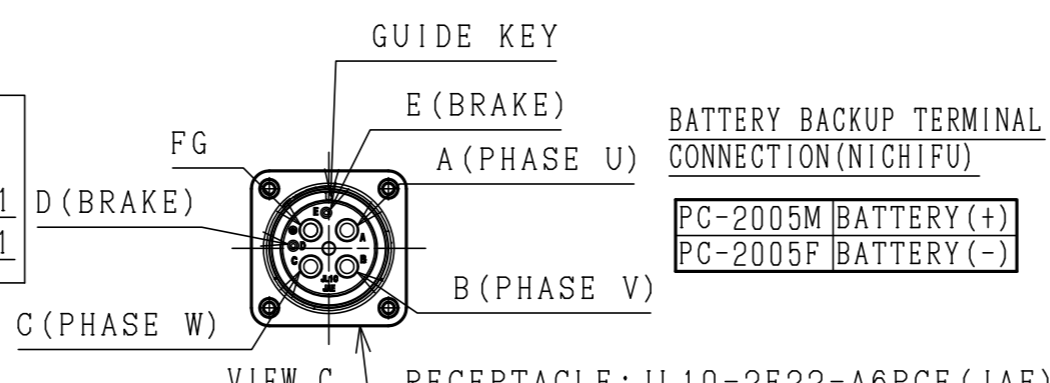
GUIDE KEY

E(BRAKE)

FG

A(PHASE U)

1 D(BRAKE)

1

B(PHASE V)

C(PHASE W)

BATTERY BACKUP TERMINAL CONNECTION(NICHIFU)

| PC-2005M | BATTERY(+) |
|---|---|
| PC-2005F | BATTERY(-) |

VIEW C

RECEPTACLE:JL10-2E22-A6PCE(JAE)